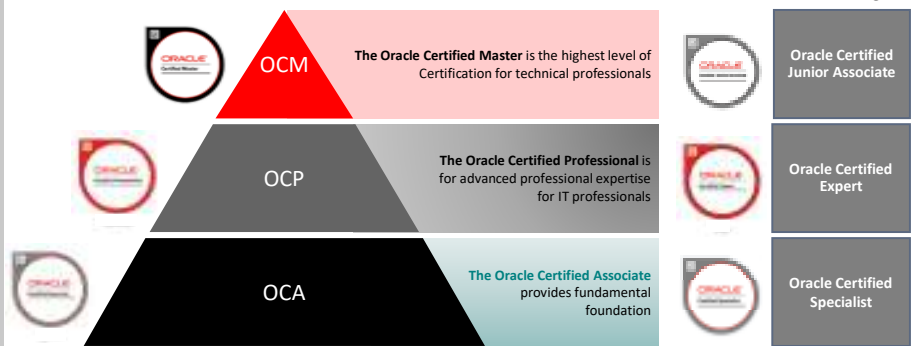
ORACLE

OCM

The Oracle Certified Master is the highest level of Certification for technical professionals

ORACLE

OCP

The Oracle Certified Professional is for advanced professional expertise for IT professionals

ORACLE

OCA

The Oracle Certified Associate provides fundamental foundation

Oracle Certified Junior Associate

ORACLE

Oracle Certified Expert

ORACLE

Oracle Certified Specialist